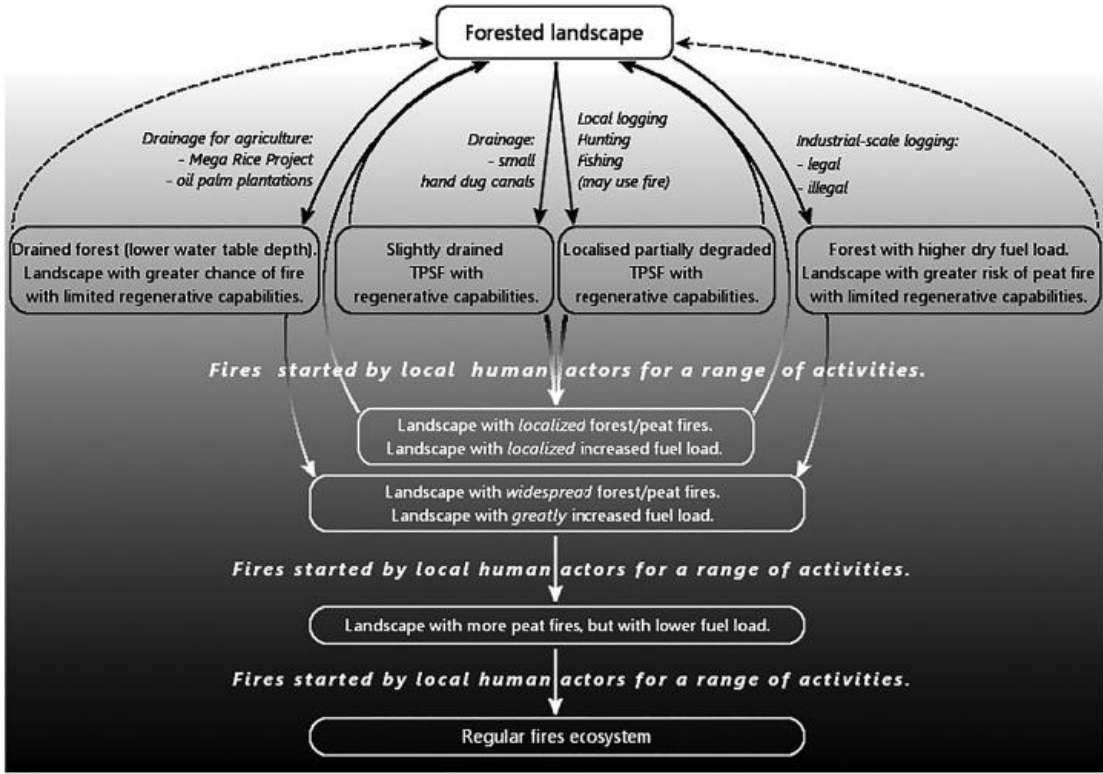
Forested landscape

Drainage for agriculture:
- Mega Rice Project
- oil palm plantations

Drainage:
- small
hand dug canals

Local logging
Hunting
Fishing
(may use fire)

Industrial-scale logging:
- legal
- illegal

Drained forest (lower water table depth). Landscape with greater chance of fire with limited regenerative capabilities.

Slightly drained TPSF with regenerative capabilities.

Localised partially degraded TPSF with regenerative capabilities.

Forest with higher dry fuel load. Landscape with greater risk of peat fire with limited regenerative capabilities.

Fires started by local human actors for a range of activities.

Landscape with localized forest/peat fires. Landscape with localized increased fuel load.

Landscape with widespread forest/peat fires. Landscape with greatly increased fuel load.

Fires started by local human actors for a range of activities.

Landscape with more peat fires, but with lower fuel load.

Fires started by local human actors for a range of activities.

Regular fires ecosystem